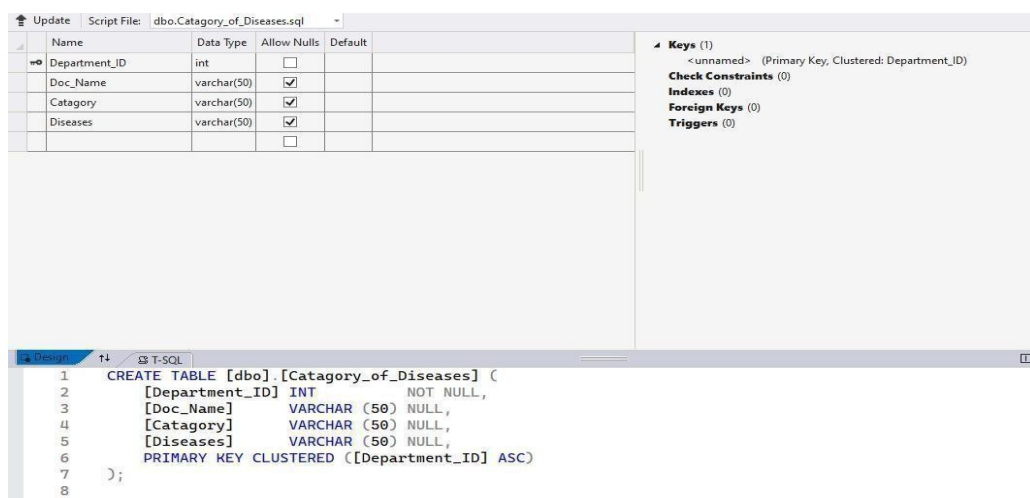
Update Script File: dbo.Catagory_of_Diseases.sql

| Name | Data Type | Allow Nulls | Default |
|---|---|---|---|
| Department_ID | int | ☐ | |
| Doc_Name | varchar(50) | ☑ | |
| Catagory | varchar(50) | ☑ | |
| Diseases | varchar(50) | ☑ | |
| | | ☐ | |

Keys (1)
<unnamed> (Primary Key, Clustered: Department_ID)
Check Constraints (0)
Indexes (0)
Foreign Keys (0)
Triggers (0)

Design ↑↓ T-SQL

1 CREATE TABLE [dbo].[Catagory_of_Diseases] (
2 [Department_ID] INT NOT NULL,
3 [Doc_Name] VARCHAR (50) NULL,
4 [Catagory] VARCHAR (50) NULL,
5 [Diseases] VARCHAR (50) NULL,
6 PRIMARY KEY CLUSTERED ([Department_ID] ASC)
7 );
8